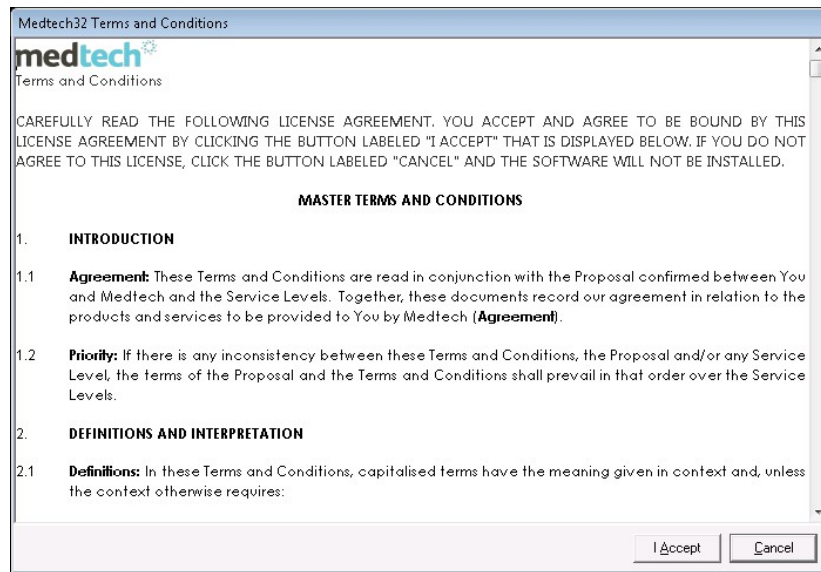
Medtech32 Terms and Conditions

medtech

Terms and Conditions

CAREFULLY READ THE FOLLOWING LICENSE AGREEMENT. YOU ACCEPT AND AGREE TO BE BOUND BY THIS LICENSE AGREEMENT BY CLICKING THE BUTTON LABELED "I ACCEPT" THAT IS DISPLAYED BELOW. IF YOU DO NOT AGREE TO THIS LICENSE, CLICK THE BUTTON LABELED "CANCEL" AND THE SOFTWARE WILL NOT BE INSTALLED.

MASTER TERMS AND CONDITIONS

1. INTRODUCTION

1.1 Agreement: These Terms and Conditions are read in conjunction with the Proposal confirmed between You and Medtech and the Service Levels. Together, these documents record our agreement in relation to the products and services to be provided to You by Medtech (Agreement).

1.2 Priority: If there is any inconsistency between these Terms and Conditions, the Proposal and/or any Service Level, the terms of the Proposal and the Terms and Conditions shall prevail in that order over the Service Levels.

2. DEFINITIONS AND INTERPRETATION

2.1 Definitions: In these Terms and Conditions, capitalised terms have the meaning given in context and, unless the context otherwise requires:

I Accept

Cancel